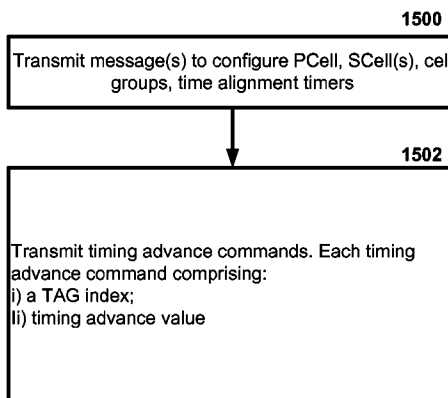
1500

Transmit message(s) to configure PCell, SCell(s), cel groups, time alignment timers

1502

Transmit timing advance commands. Each timing advance command comprising:
i) a TAG index;
Ii) timing advance value